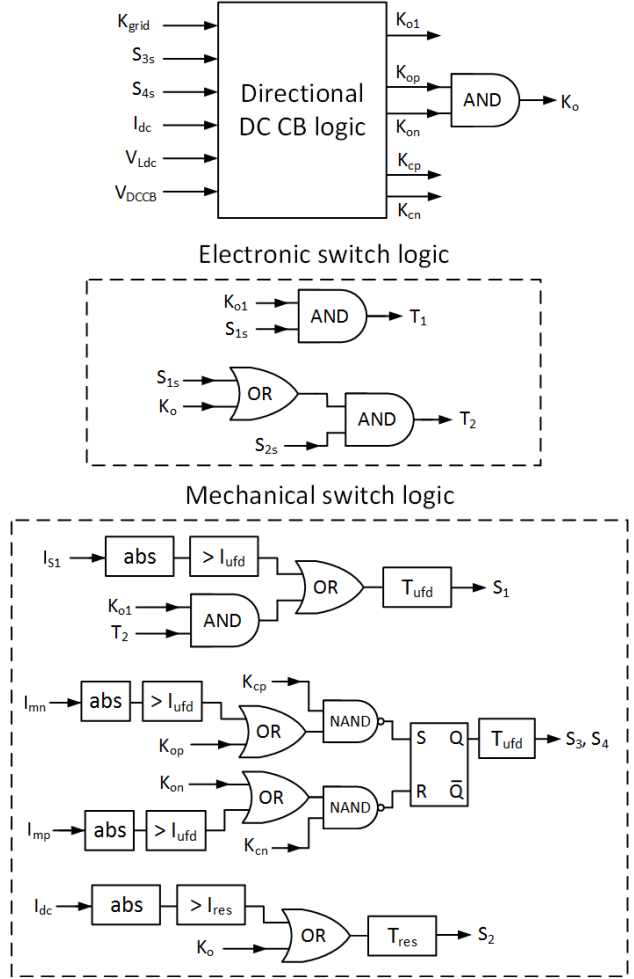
$K_{grid}$
$S_{3s}$
$S_{4s}$
$I_{dc}$
$V_{Ldc}$
$V_{DCCB}$

Directional DC CB logic

$K_{o1}$
$K_{op}$
$K_{on}$
$K_{cp}$
$K_{cn}$

AND
$K_o$

Electronic switch logic

$K_{o1}$
$S_{1s}$
AND
$T_1$

$S_{1s}$
$K_o$
OR
AND
$T_2$
$S_{2s}$

Mechanical switch logic

$I_{S1}$
abs
$> I_{ufd}$
OR
$T_{ufd}$
$S_1$
$K_{o1}$
$T_2$
AND

$I_{mn}$
abs
$> I_{ufd}$
$K_{cp}$
OR
NAND
$K_{op}$
S
Q
$T_{ufd}$
$S_3, S_4$
$K_{on}$
R
$\bar{Q}$
OR
NAND
$I_{mp}$
abs
$> I_{ufd}$
$K_{cn}$

$I_{dc}$
abs
$> I_{res}$
OR
$T_{res}$
$S_2$
$K_o$